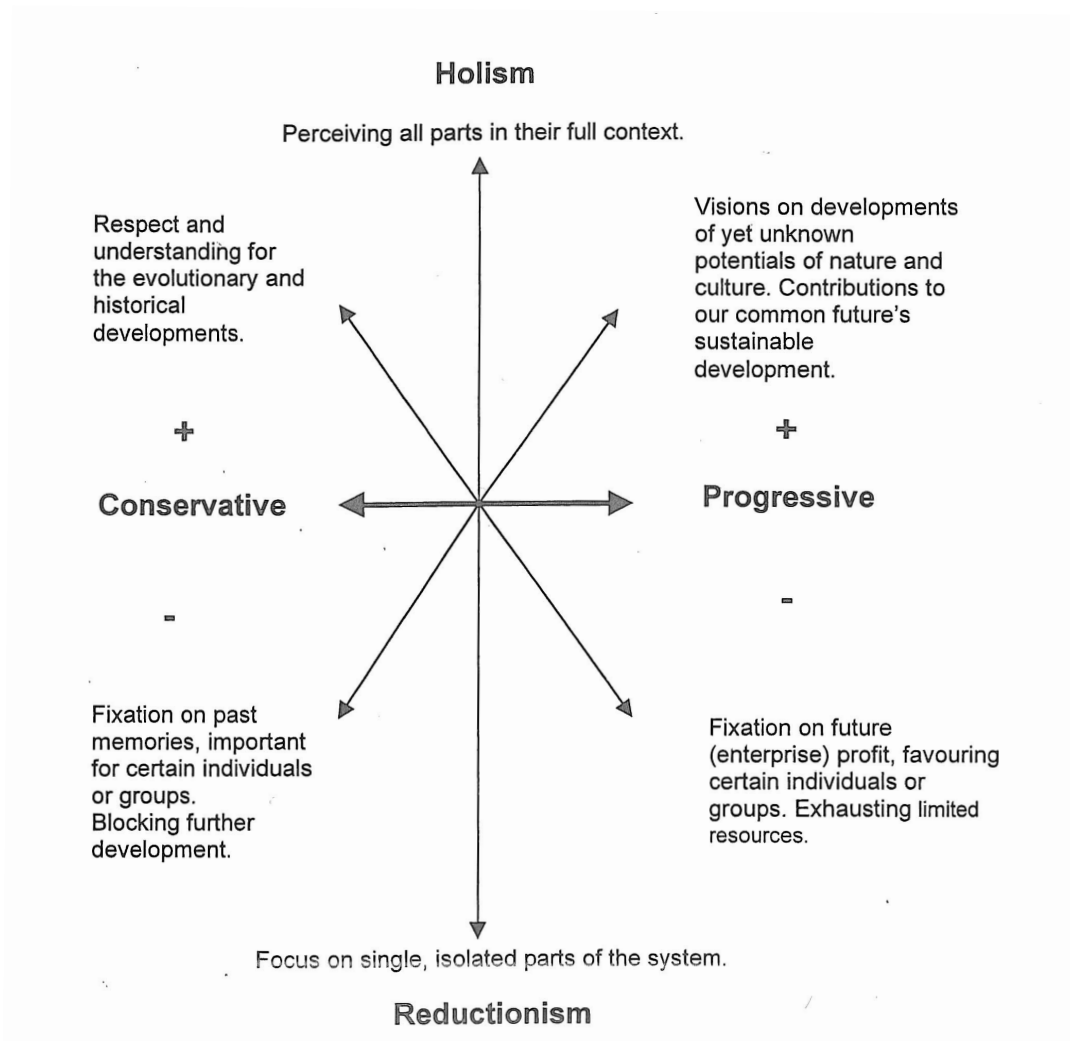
Holism

Perceiving all parts in their full context.

Respect and understanding for the evolutionary and historical developments.

Visions on developments of yet unknown potentials of nature and culture. Contributions to our common future's sustainable development.

+

+

Conservative

Progressive

-

-

Fixation on past memories, important for certain individuals or groups. Blocking further development.

Fixation on future (enterprise) profit, favouring certain individuals or groups. Exhausting limited resources.

Focus on single, isolated parts of the system.

Reductionism